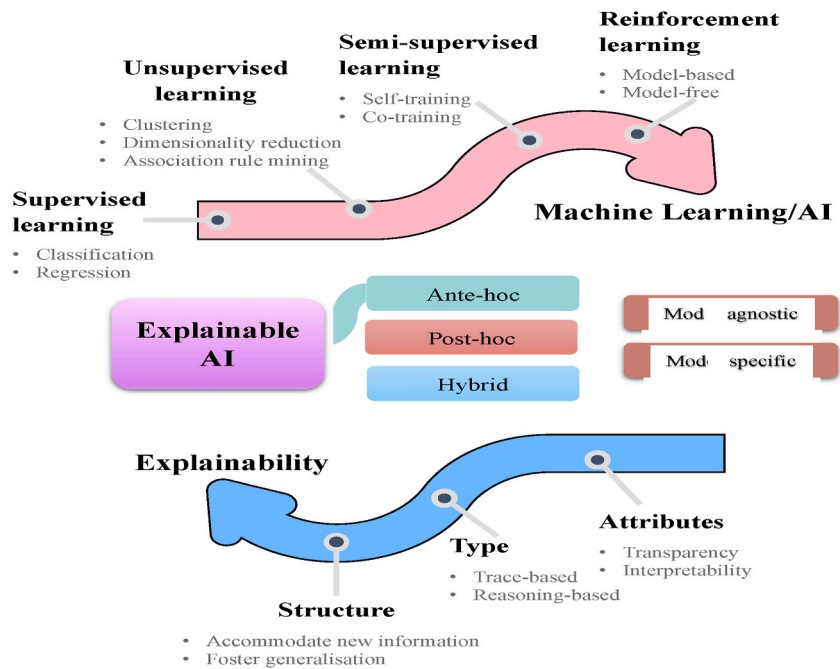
Reinforcement learning
• Model-based
• Model-free

Semi-supervised learning
• Self-training
• Co-training

Unsupervised learning
• Clustering
• Dimensionality reduction
• Association rule mining

Supervised learning
• Classification
• Regression

Machine Learning/AI

Explainable AI

Ante-hoc

Post-hoc

Hybrid

Mod agnostic

Mod specific

Explainability

Attributes
• Transparency
• Interpretability

Type
• Trace-based
• Reasoning-based

Structure
• Accommodate new information
• Foster generalisation